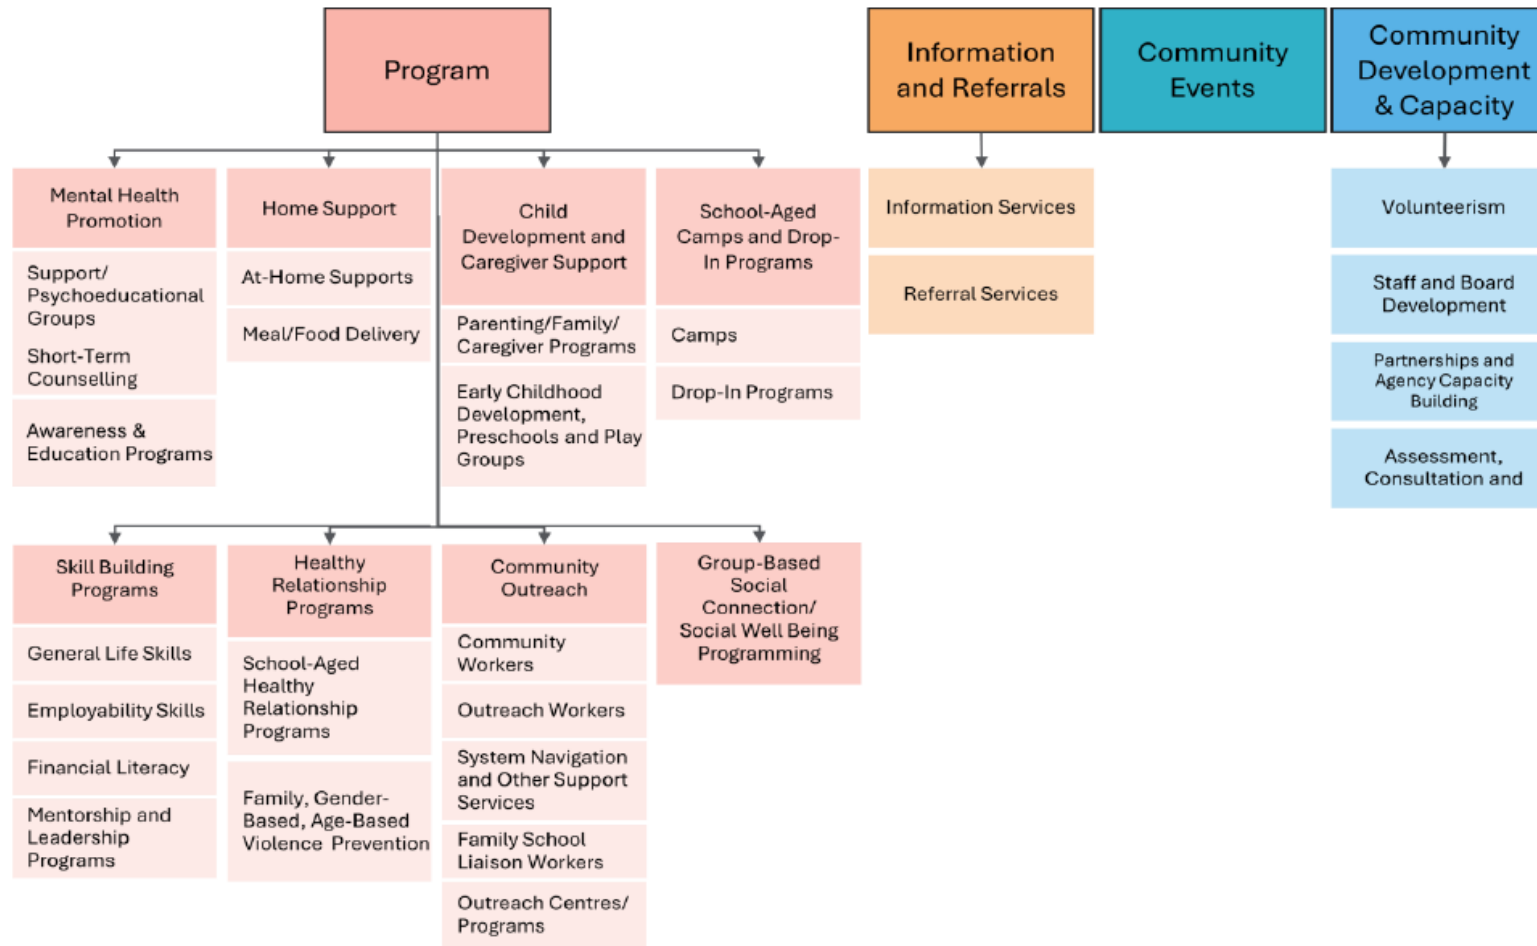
Program

Information and Referrals

Community Events

Community Development & Capacity

Mental Health Promotion

Support/ Psychoeducational Groups

Short-Term Counselling

Awareness & Education Programs

Home Support

At-Home Supports

Meal/Food Delivery

Child Development and Caregiver Support

Parenting/Family/ Caregiver Programs

Early Childhood Development, Preschools and Play Groups

School-Aged Camps and Drop-In Programs

Camps

Drop-In Programs

Information Services

Referral Services

Volunteerism

Staff and Board Development

Partnerships and Agency Capacity Building

Assessment, Consultation and

Skill Building Programs

General Life Skills

Employability Skills

Financial Literacy

Mentorship and Leadership Programs

Healthy Relationship Programs

School-Aged Healthy Relationship Programs

Family, Gender-Based, Age-Based Violence Prevention

Community Outreach

Community Workers

Outreach Workers

System Navigation and Other Support Services

Family School Liaison Workers

Outreach Centres/ Programs

Group-Based Social Connection/ Social Well Being Programming